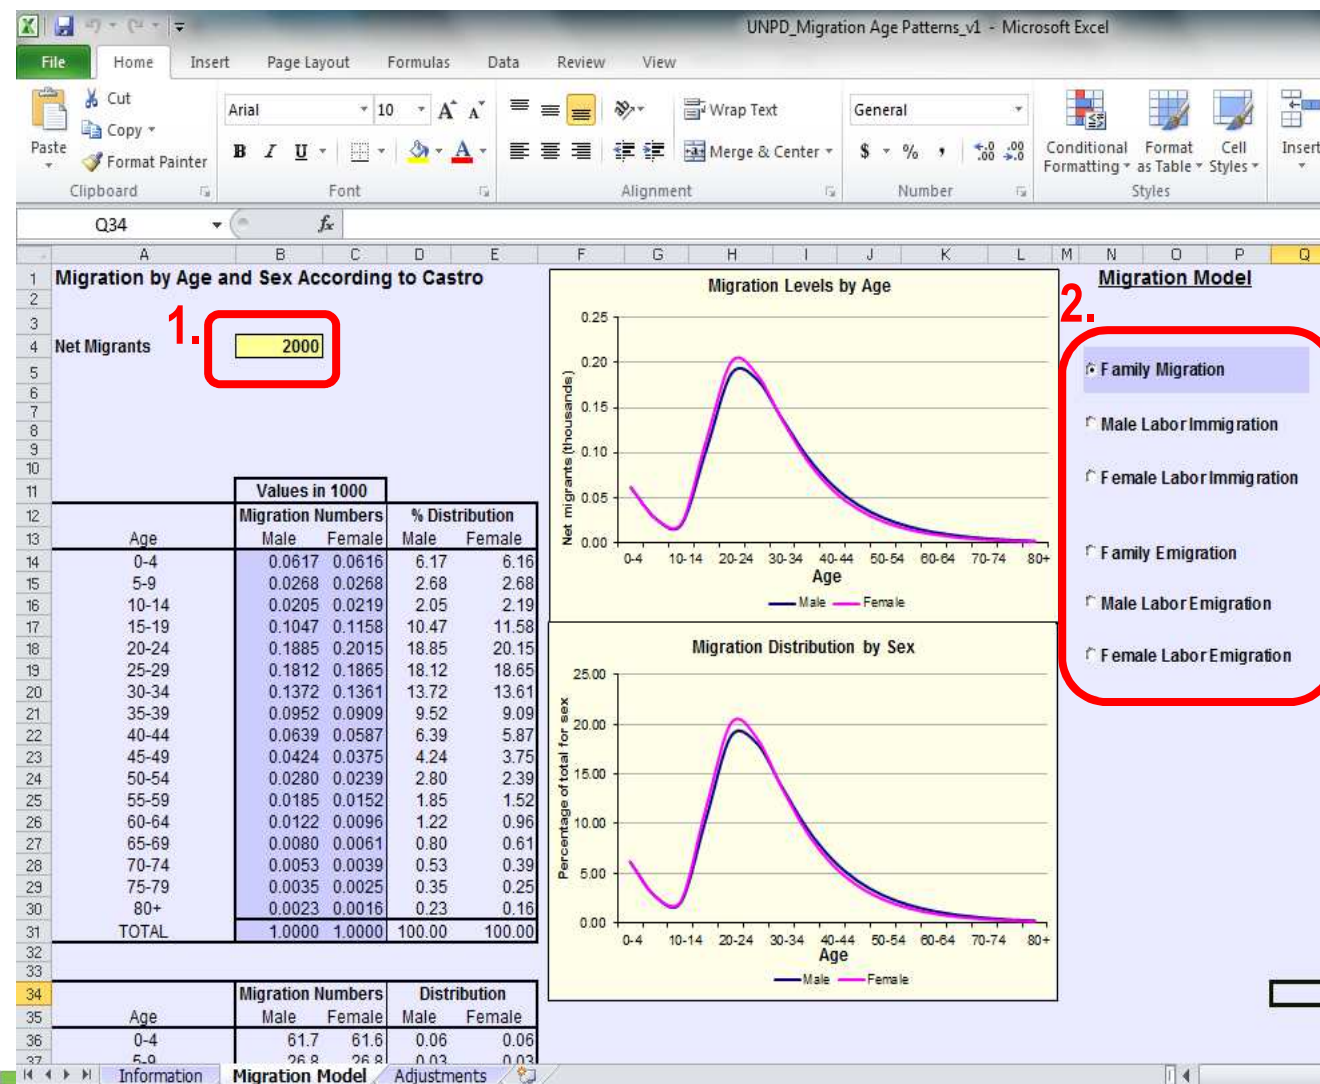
UNPD_Migration Age Patterns_v1 - Microsoft Excel

File | Home | Insert | Page Layout | Formulas | Data | Review | View

Cut
Copy
Paste
Format Painter
Clipboard

Arial | 10
B I U
Font

Wrap Text
Merge & Center
Alignment

General
$ % ,
Number

Conditional Formatting | Format as Table | Cell Styles
Styles

Insert

Q34

Migration by Age and Sex According to Castro

Net Migrants 2000

1.

| | Values in 1000 | | | |
|---|---|---|---|---|
| | Migration Numbers | | % Distribution | |
| Age | Male | Female | Male | Female |
| 0-4 | 0.0617 | 0.0616 | 6.17 | 6.16 |
| 5-9 | 0.0268 | 0.0268 | 2.68 | 2.68 |
| 10-14 | 0.0205 | 0.0219 | 2.05 | 2.19 |
| 15-19 | 0.1047 | 0.1158 | 10.47 | 11.58 |
| 20-24 | 0.1885 | 0.2015 | 18.85 | 20.15 |
| 25-29 | 0.1812 | 0.1865 | 18.12 | 18.65 |
| 30-34 | 0.1372 | 0.1361 | 13.72 | 13.61 |
| 35-39 | 0.0952 | 0.0909 | 9.52 | 9.09 |
| 40-44 | 0.0639 | 0.0587 | 6.39 | 5.87 |
| 45-49 | 0.0424 | 0.0375 | 4.24 | 3.75 |
| 50-54 | 0.0280 | 0.0239 | 2.80 | 2.39 |
| 55-59 | 0.0185 | 0.0152 | 1.85 | 1.52 |
| 60-64 | 0.0122 | 0.0096 | 1.22 | 0.96 |
| 65-69 | 0.0080 | 0.0061 | 0.80 | 0.61 |
| 70-74 | 0.0053 | 0.0039 | 0.53 | 0.39 |
| 75-79 | 0.0035 | 0.0025 | 0.35 | 0.25 |
| 80+ | 0.0023 | 0.0016 | 0.23 | 0.16 |
| TOTAL | 1.0000 | 1.0000 | 100.00 | 100.00 |

| | Migration Numbers | | Distribution | |
|---|---|---|---|---|
| Age | Male | Female | Male | Female |
| 0-4 | 61.7 | 61.6 | 0.06 | 0.06 |
| 5-9 | 26.8 | 26.8 | 0.03 | 0.03 |

Migration Levels by Age
Net migrants (thousands)
0.25 0.20 0.15 0.10 0.05 0.00
0-4 10-14 20-24 30-34 40-44 50-54 60-64 70-74 80+
Age
Male Female

Migration Distribution by Sex
Percentage of total for sex
25.00 20.00 15.00 10.00 5.00 0.00
0-4 10-14 20-24 30-34 40-44 50-54 60-64 70-74 80+
Age
Male Female

Migration Model
2.
Family Migration
Male Labor Immigration
Female Labor Immigration
Family Emigration
Male Labor Emigration
Female Labor Emigration

Information | Migration Model | Adjustments